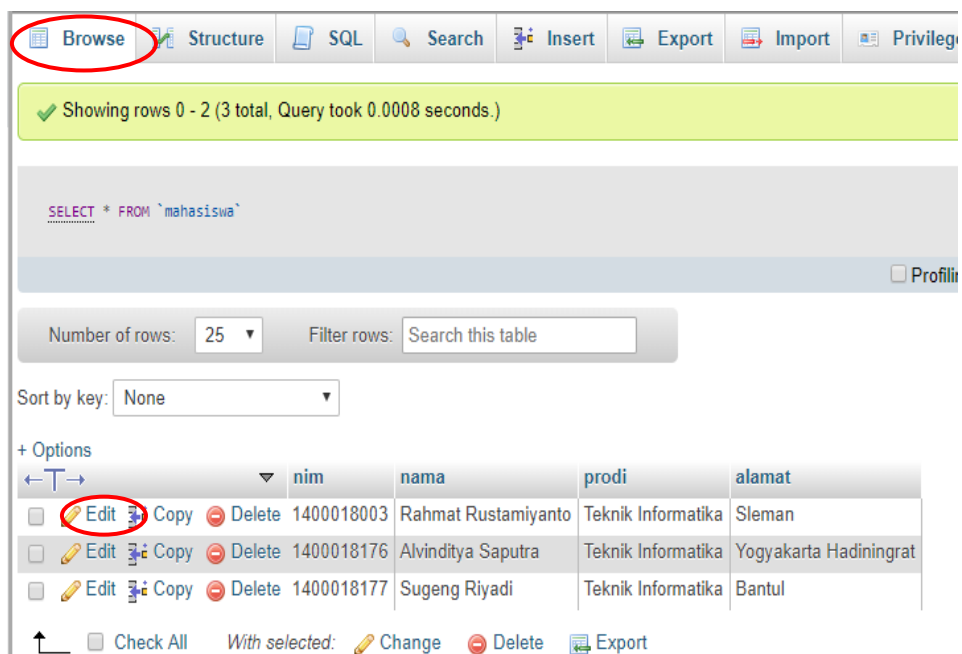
Browse Structure SQL Search Insert Export Import Privilege

Showing rows 0 - 2 (3 total, Query took 0.0008 seconds.)

SELECT * FROM `mahasiswa`

Profilin

Number of rows: 25 Filter rows: Search this table

Sort by key: None

+ Options

| | | nim | nama | prodi | alamat |
|---|---|---|---|---|---|
| | Edit Copy Delete | 1400018003 | Rahmat Rustamiyanto | Teknik Informatika | Sleman |
| | Edit Copy Delete | 1400018176 | Alvinditya Saputra | Teknik Informatika | Yogyakarta Hadiningrat |
| | Edit Copy Delete | 1400018177 | Sugeng Riyadi | Teknik Informatika | Bantul |

Check All With selected: Change Delete Export